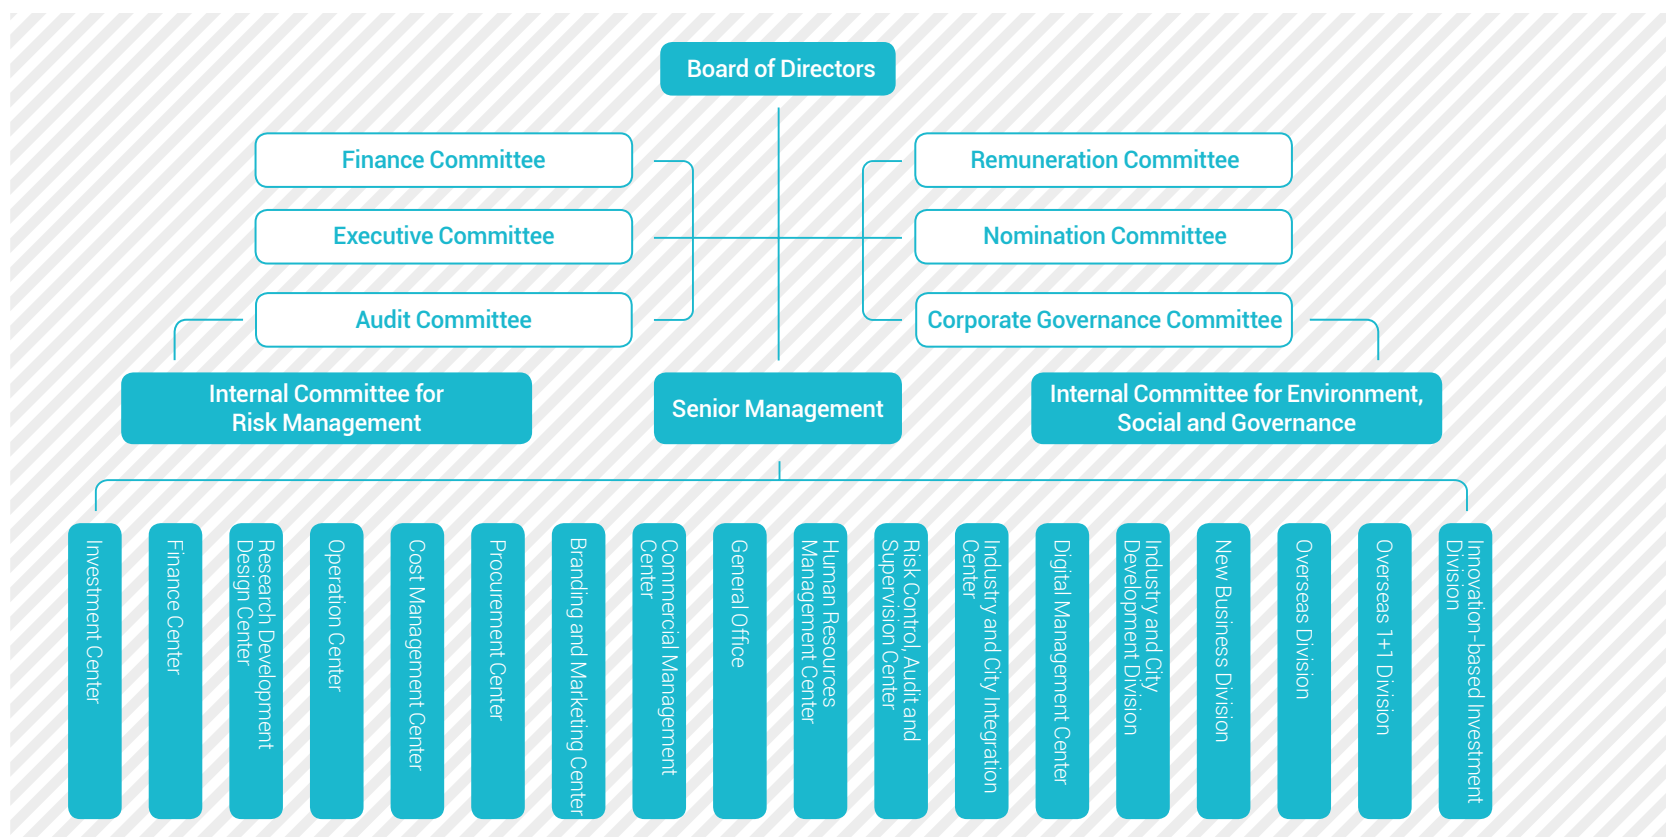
Board of Directors

Finance Committee

Executive Committee

Audit Committee

Remuneration Committee

Nomination Committee

Corporate Governance Committee

Internal Committee for Risk Management

Senior Management

Internal Committee for Environment, Social and Governance

Investment Center

Finance Center

Research Development Design Center

Operation Center

Cost Management Center

Procurement Center

Branding and Marketing Center

Commercial Management Center

General Office

Human Resources Management Center

Risk Control, Audit and Supervision Center

Industry and City Integration Center

Digital Management Center

Industry and City Development Division

New Business Division

Overseas Division

Overseas 1+1 Division

Innovation-based Investment Division